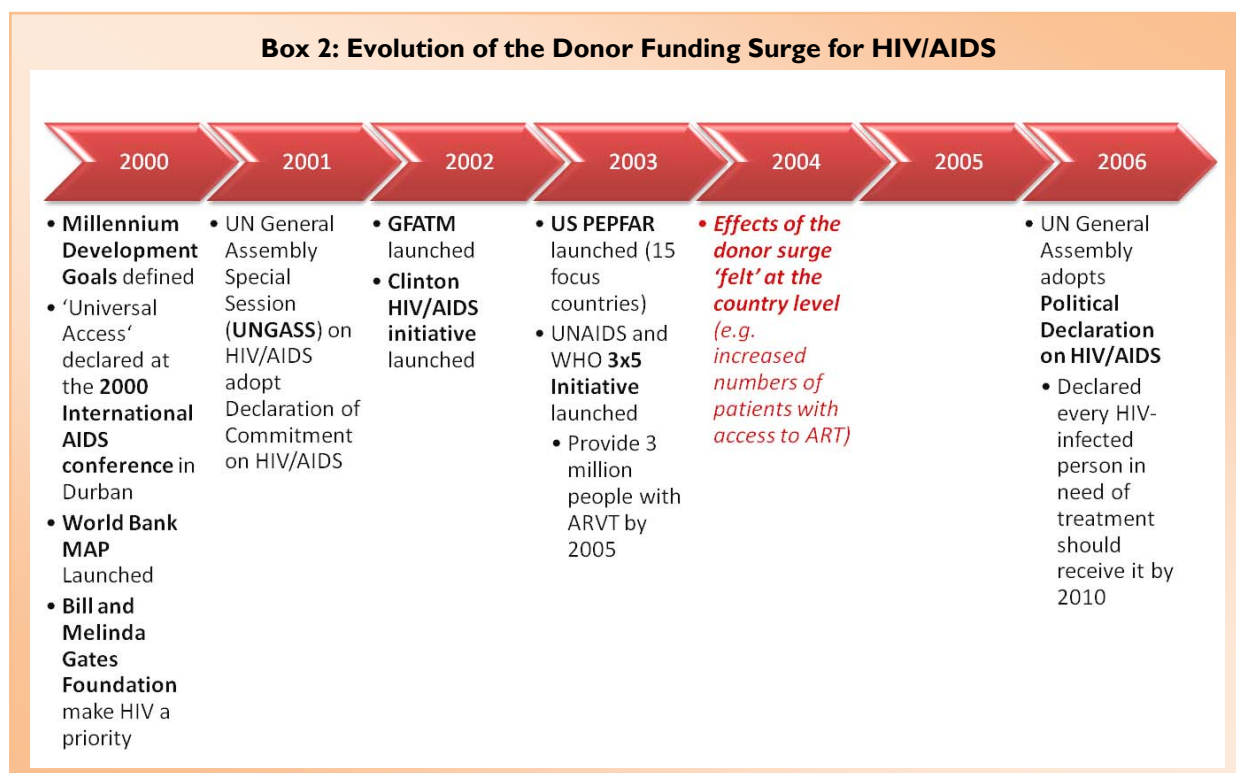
Box 2: Evolution of the Donor Funding Surge for HIV/AIDS

2000

2001

2002

2003

2004

2005

2006

• Millennium Development Goals defined
• 'Universal Access' declared at the 2000 International AIDS conference in Durban
• World Bank MAP Launched
• Bill and Melinda Gates Foundation make HIV a priority

• UN General Assembly Special Session (UNGASS) on HIV/AIDS adopt Declaration of Commitment on HIV/AIDS

• GFATM launched
• Clinton HIV/AIDS initiative launched

• US PEPFAR launched (15 focus countries)
• UNAIDS and WHO 3x5 Initiative launched
• Provide 3 million people with ARVT by 2005

• Effects of the donor surge 'felt' at the country level (e.g. increased numbers of patients with access to ART)

• UN General Assembly adopts Political Declaration on HIV/AIDS
• Declared every HIV-infected person in need of treatment should receive it by 2010